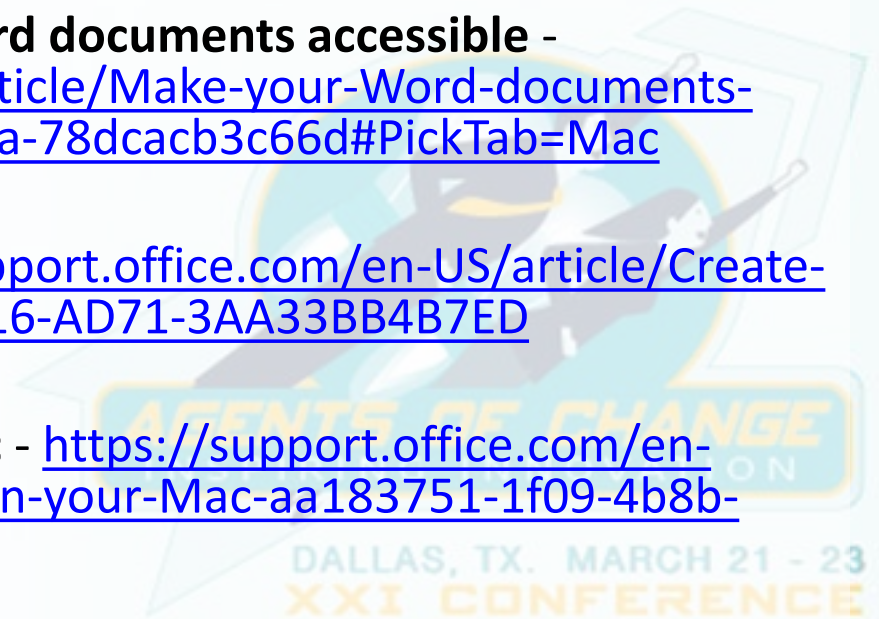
rd documents accessible - ticle/Make-your-Word-documents-a-78dcacb3c66d#PickTab=Mac

pport.office.com/en-US/article/Create-.6-AD71-3AA33BB4B7ED

: - https://support.office.com/en-n-your-Mac-aa183751-1f09-4b8b-

AGENTS OF CHANGE
ON
DALLAS, TX. MARCH 21 - 23
XXI CONFERENCE